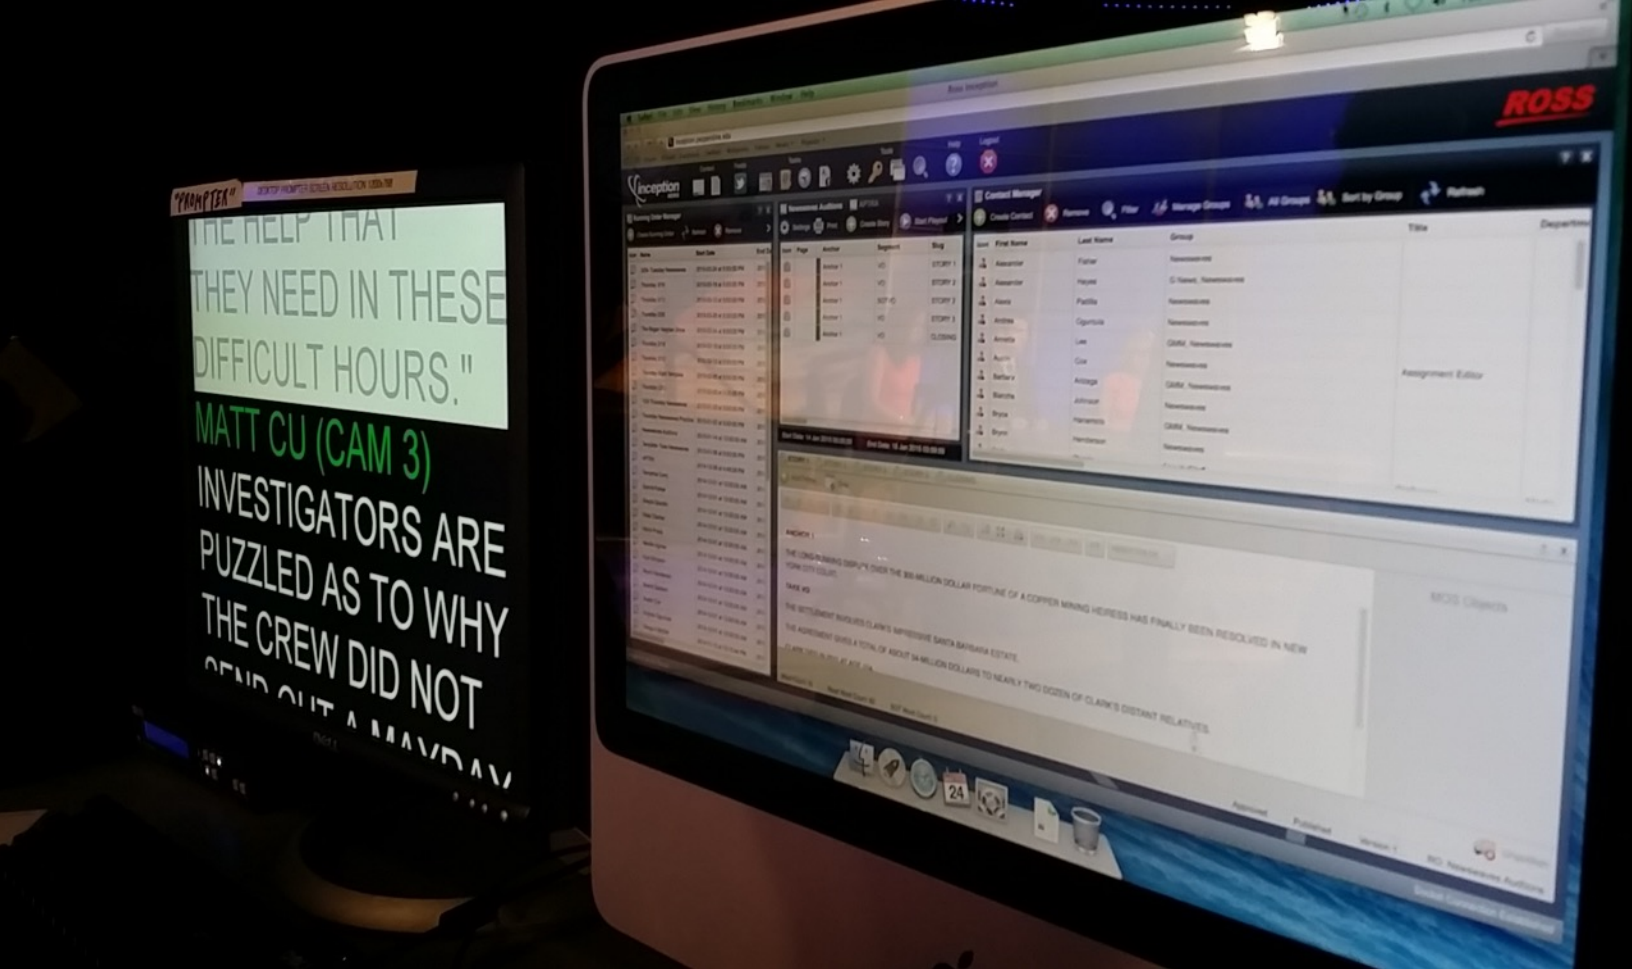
"PROMPTER"

THE HELP THAT THEY NEED IN THESE DIFFICULT HOURS."

MATT CU (CAM 3)

INVESTIGATORS ARE PUZZLED AS TO WHY THE CREW DID NOT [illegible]

ROSS

inception

Contact Manager

Create Contact Remove Filter Manage Groups All Groups Sort by Group Refresh

| First Name | Last Name | Group | Title |
|---|---|---|---|
| Alexander | Fisher | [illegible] | |
| Alexander | Hayes | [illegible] | |
| Alexis | Padilla | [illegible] | |
| Andrea | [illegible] | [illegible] | |
| Annette | Lee | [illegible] | |
| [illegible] | Cox | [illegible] | |
| Barbara | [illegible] | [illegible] | Assignment Editor |
| Blanche | Johnson | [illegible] | |
| Bryce | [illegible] | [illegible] | |
| Bryon | Henderson | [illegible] | |

Newsroom Auditions

| Page | Anchor | Segment | Slug |
|---|---|---|---|
| | Anchor 1 | VO | STORY 1 |
| | Anchor 1 | VO | STORY 2 |
| | Anchor 1 | SOT VO | STORY 3 |
| | Anchor 1 | VO | STORY 4 |
| | Anchor 1 | VO | CLOSING |

ANCHOR 1

THE LONG-RUNNING DISPUTE OVER THE $300-MILLION DOLLAR FORTUNE OF A COPPER MINING HEIRESS HAS FINALLY BEEN RESOLVED IN NEW YORK CITY COURT.

TAKE VO

THE SETTLEMENT INVOLVES CLARK'S IMPRESSIVE SANTA BARBARA ESTATE.

THE AGREEMENT GIVES A TOTAL OF ABOUT 34 MILLION DOLLARS TO NEARLY TWO DOZEN OF CLARK'S DISTANT RELATIVES.

MOS Objects

Approved Published Version 1

24